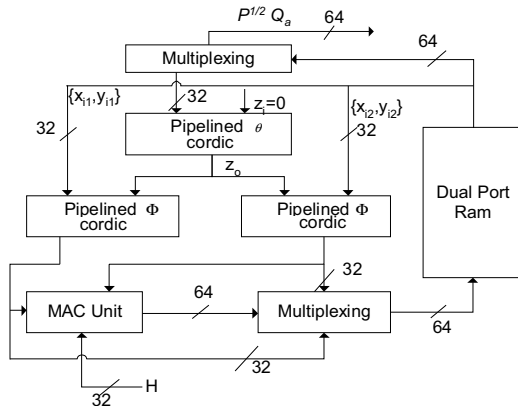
$P^{1/2}\,Q_a$
64
Multiplexing
64
$\{x_{i1},y_{i1}\}$
32
$z_i=0$
$\{x_{i2},y_{i2}\}$
32
Pipelined $\theta$ cordic
32
$z_o$
Dual Port Ram
Pipelined $\Phi$ cordic
Pipelined $\Phi$ cordic
32
MAC Unit
64
Multiplexing
64
32
H
32